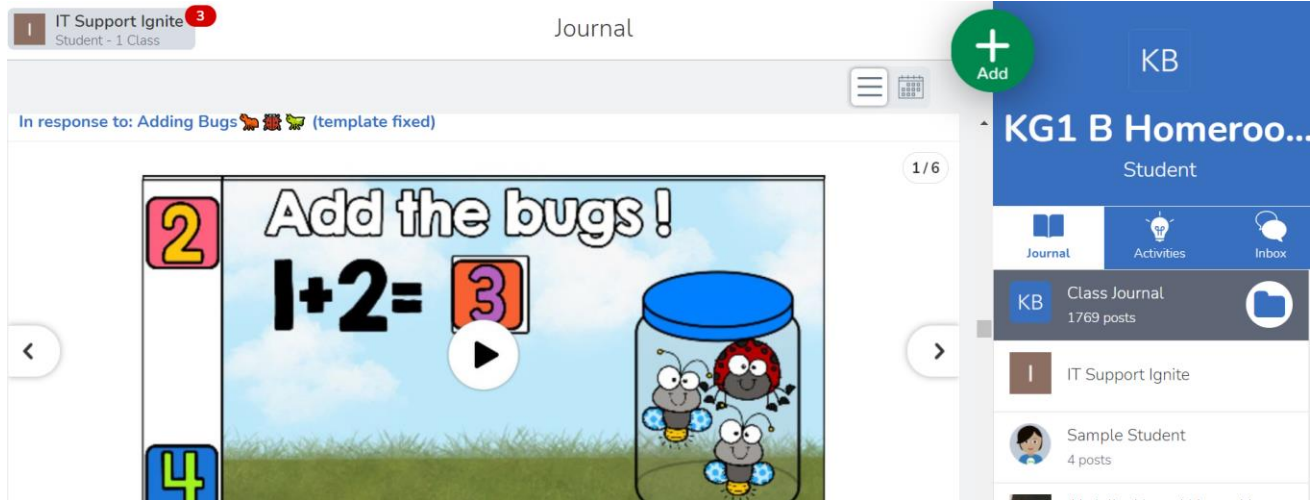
I IT Support Ignite 3
Student - 1 Class

Journal

Add

KB
KG1 B Homeroo...
Student

Journal
Activities
Inbox

KB Class Journal
1769 posts

I IT Support Ignite

Sample Student
4 posts

In response to: Adding Bugs 🐜🐞🐛 (template fixed)

1 / 6

2
Add the bugs !
$1+2=$ 3

4